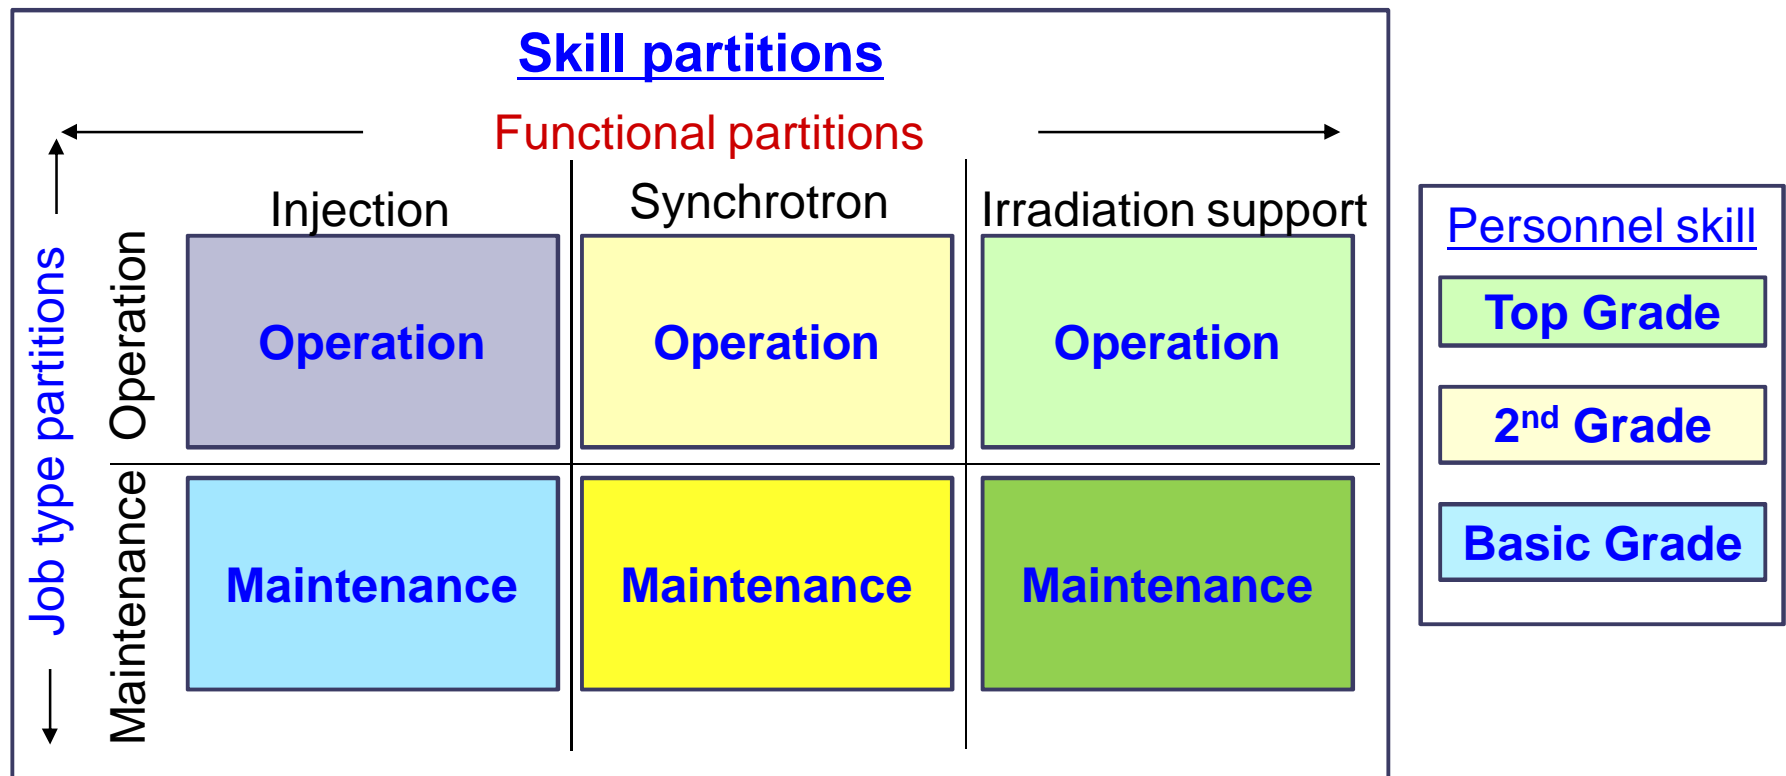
Skill partitions

Functional partitions

Job type partitions

| | Injection | Synchrotron | Irradiation support |
|---|---|---|---|
| Operation | Operation | Operation | Operation |
| Maintenance | Maintenance | Maintenance | Maintenance |

Personnel skill

Top Grade

2$^{nd}$ Grade

Basic Grade